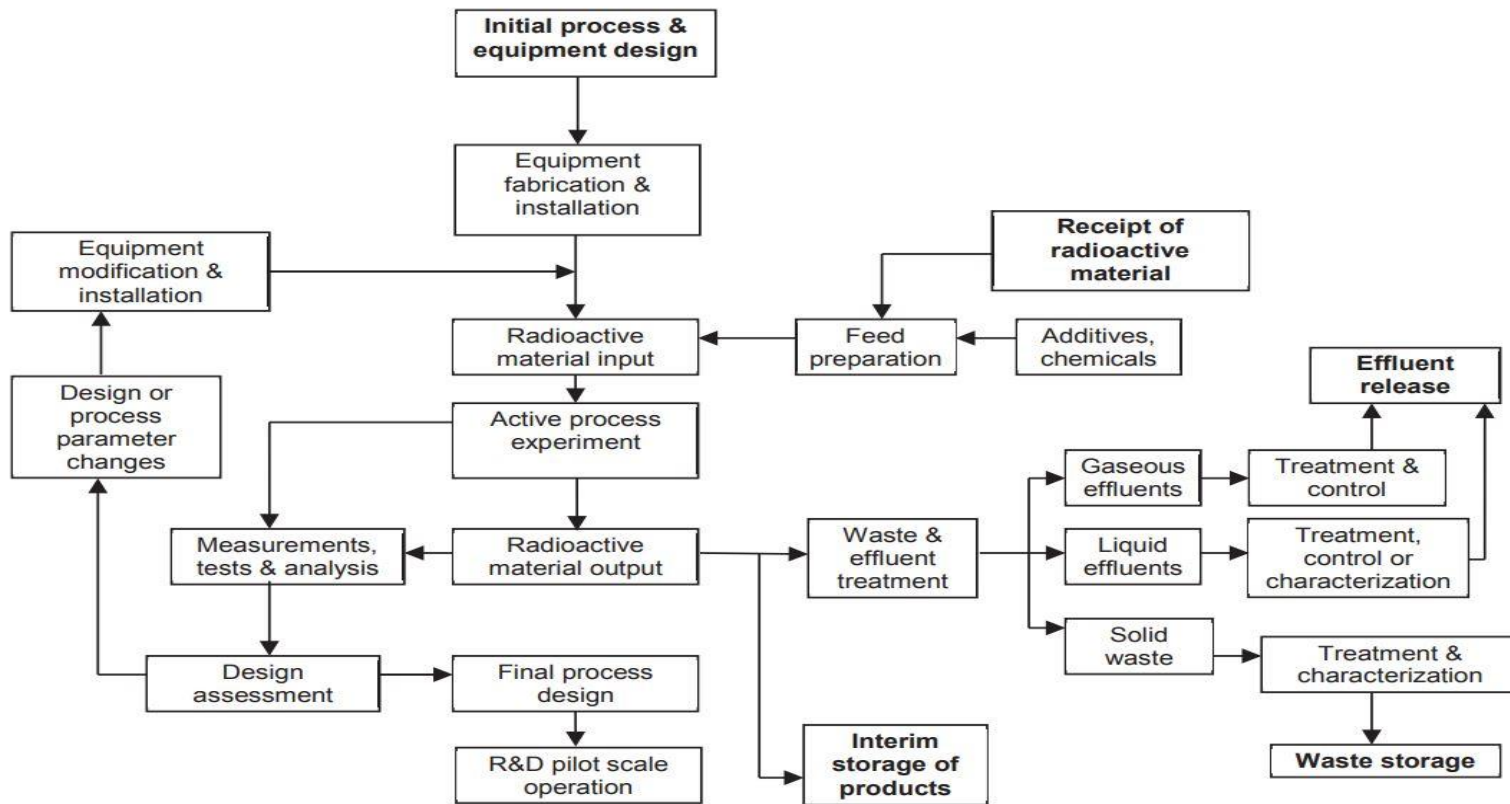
Initial process & equipment design

Equipment fabrication & installation

Equipment modification & installation

Receipt of radioactive material

Radioactive material input

Feed preparation

Additives, chemicals

Design or process parameter changes

Active process experiment

Effluent release

Gaseous effluents

Treatment & control

Measurements, tests & analysis

Radioactive material output

Waste & effluent treatment

Liquid effluents

Treatment, control or characterization

Solid waste

Design assessment

Final process design

Treatment & characterization

R&D pilot scale operation

Interim storage of products

Waste storage